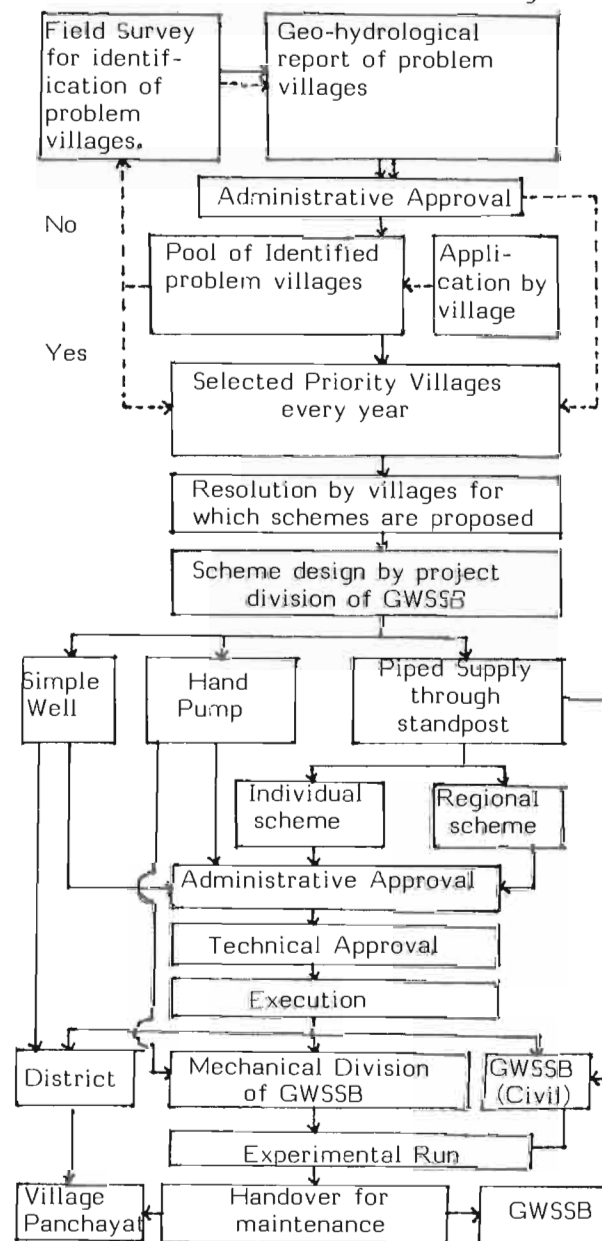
Field Survey for identification of problem villages.

Geo-hydrological report of problem villages

Administrative Approval

No

Pool of Identified problem villages

Application by village

Yes

Selected Priority Villages every year

Resolution by villages for which schemes are proposed

Scheme design by project division of GWSSB

Simple Well

Hand Pump

Piped Supply through standpost

Individual scheme

Regional scheme

Administrative Approval

Technical Approval

Execution

District

Mechanical Division of GWSSB

GWSSB (Civil)

Experimental Run

Village Panchayat

Handover for maintenance

GWSSB